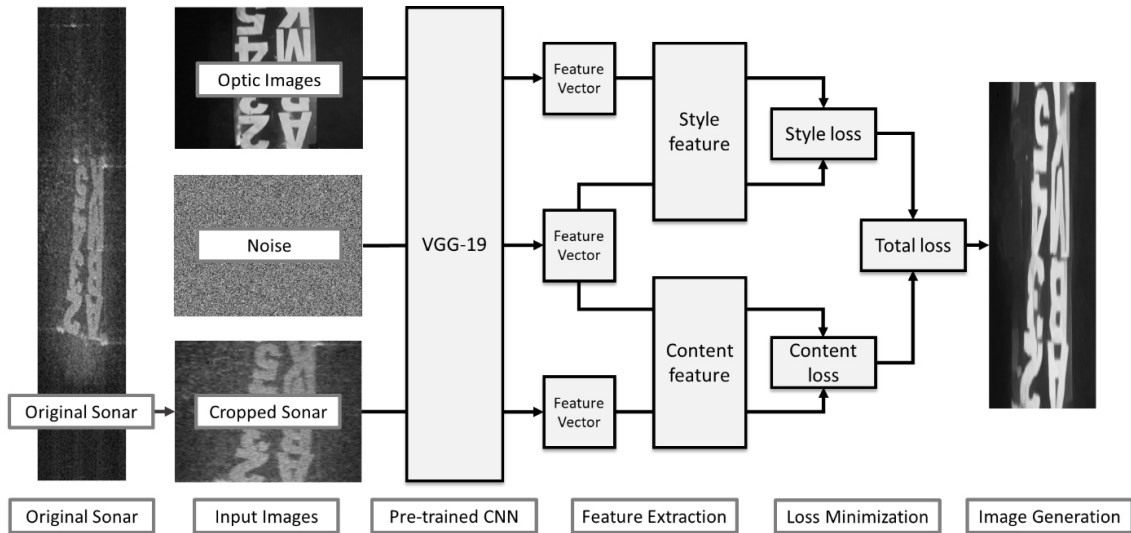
Optic Images

Noise

Original Sonar

Cropped Sonar

VGG-19

Feature Vector

Feature Vector

Feature Vector

Style feature

Content feature

Style loss

Content loss

Total loss

Original Sonar

Input Images

Pre-trained CNN

Feature Extraction

Loss Minimization

Image Generation